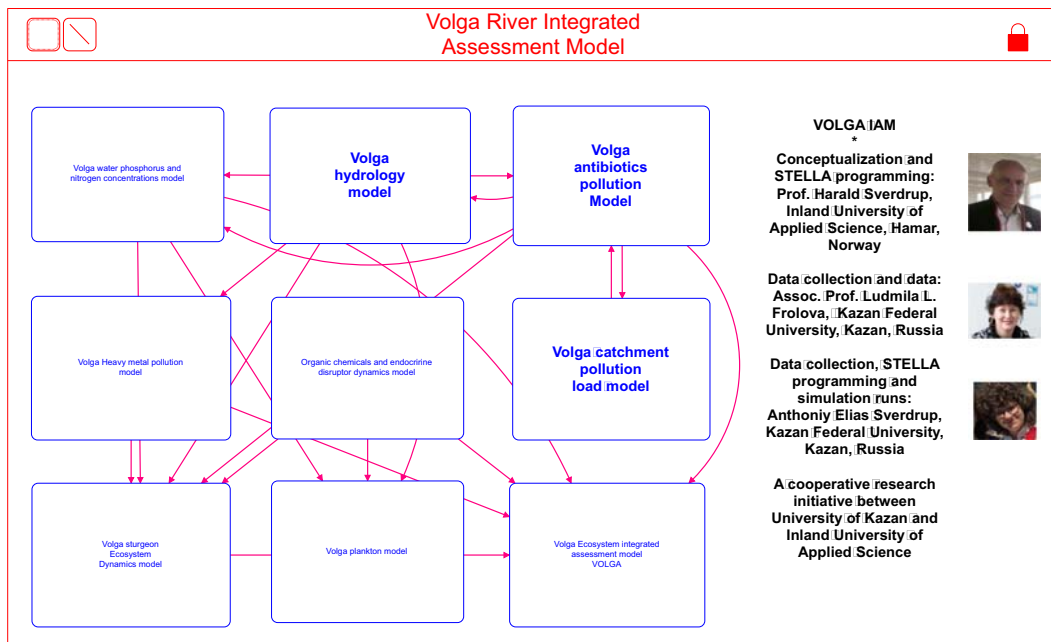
Volga River Integrated Assessment Model

Volga water phosphorus and nitrogen concentrations model

Volga hydrology model

Volga antibiotics pollution Model

Volga Heavy metal pollution model

Organic chemicals and endocririne disruptor dynamics model

Volga catchment pollution load model

Volga sturgeon Ecosystem Dynamics model

Volga plankton model

Volga Ecosystem integrated assessment model VOLGA

VOLGA IAM
*
Conceptualization and STELLA programming: Prof. Harald Sverdrup, Inland University of Applied Science, Hamar, Norway

Data collection and data: Assoc. Prof. Ludmila L. Frolova, Kazan Federal University, Kazan, Russia

Data collection, STELLA programming and simulation runs: Anthoniy Elias Sverdrup, Kazan Federal University, Kazan, Russia

A cooperative research initiative between University of Kazan and Inland University of Applied Science